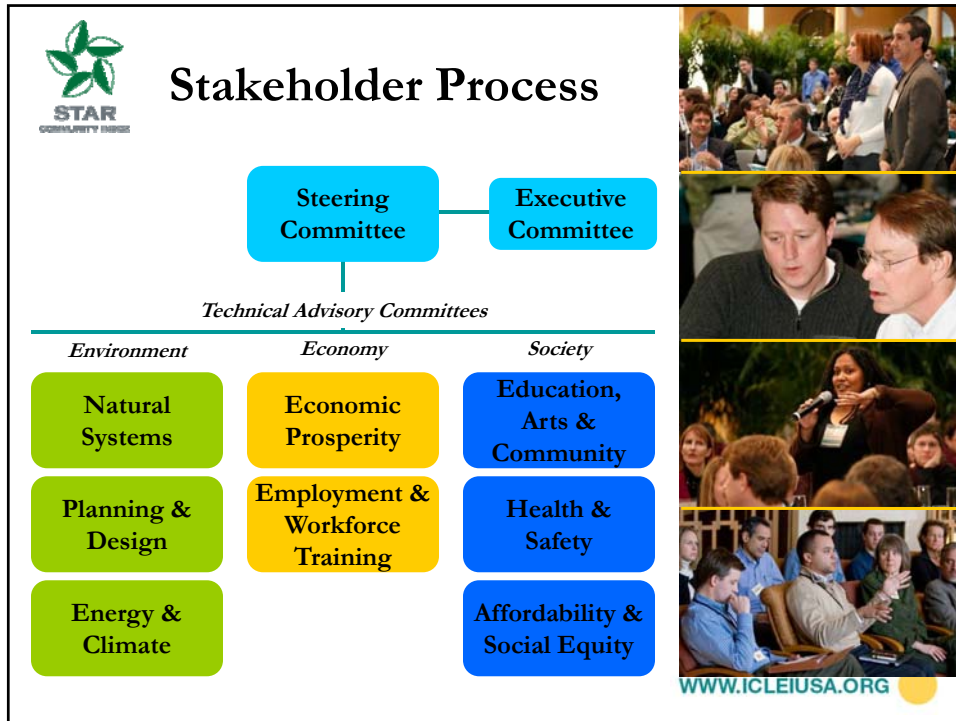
STAR
COMMUNITY INDEX

Stakeholder Process

Steering Committee

Executive Committee

Technical Advisory Committees

Environment

Natural Systems

Planning & Design

Energy & Climate

Economy

Economic Prosperity

Employment & Workforce Training

Society

Education, Arts & Community

Health & Safety

Affordability & Social Equity

WWW.ICLEIUSA.ORG